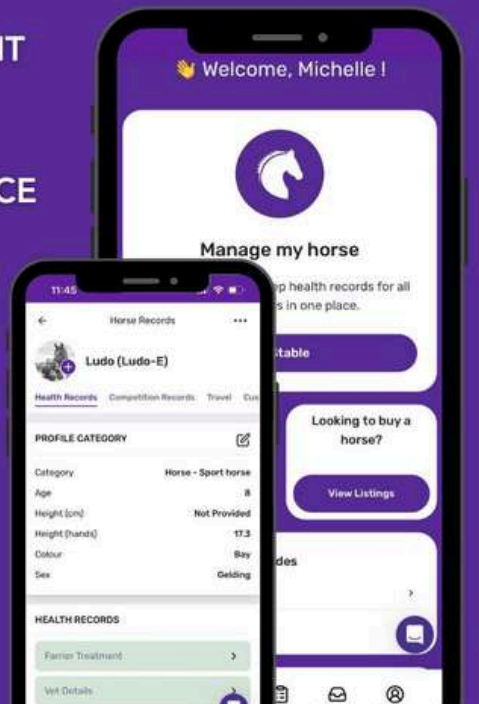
IT

CE

👋 Welcome, Michelle !

Manage my horse

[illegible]p health records for all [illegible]s in one place.

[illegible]table

Looking to buy a horse?

View Listings

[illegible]des

11:45

Horse Records

...

Ludo (Ludo-E)

Health Records Competition Records Travel Cu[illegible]

PROFILE CATEGORY

| | |
|---|---|
| Category | Horse - Sport horse |
| Age | 8 |
| Height (cm) | Not Provided |
| Height (hands) | 17.3 |
| Colour | Bay |
| Sex | Gelding |

HEALTH RECORDS

Farrier Treatment

Vet Details